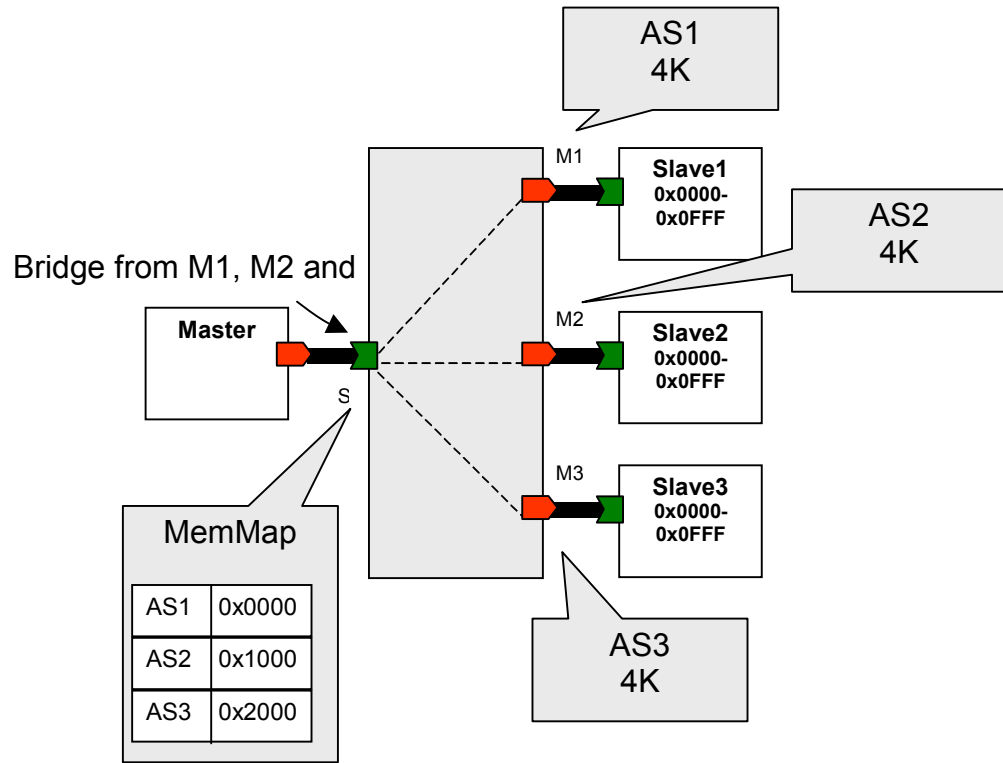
AS1
4K

M1

Slave1
0x0000-
0x0FFF

AS2
4K

Bridge from M1, M2 and

Master

M2

Slave2
0x0000-
0x0FFF

S

M3

Slave3
0x0000-
0x0FFF

MemMap

| AS1 | 0x0000 |
|---|---|
| AS2 | 0x1000 |
| AS3 | 0x2000 |

AS3
4K